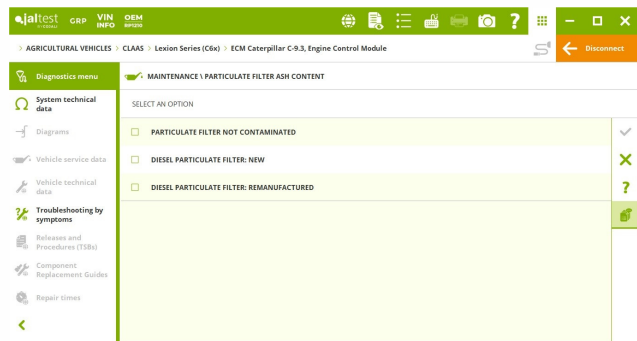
jaltest by COJALI GRP VIN INFO OEM INFO

AGRICULTURAL VEHICLES > CLAAS > Lexion Series (C6x) > ECM Caterpillar C-9.3, Engine Control Module

Disconnect

Diagnostics menu

System technical data

Diagrams

Vehicle service data

Vehicle technical data

Troubleshooting by symptoms

Releases and Procedures (TSBs)

Component Replacement Guides

Repair times

MAINTENANCE \ PARTICULATE FILTER ASH CONTENT

SELECT AN OPTION

PARTICULATE FILTER NOT CONTAMINATED

DIESEL PARTICULATE FILTER: NEW

DIESEL PARTICULATE FILTER: REMANUFACTURED

?